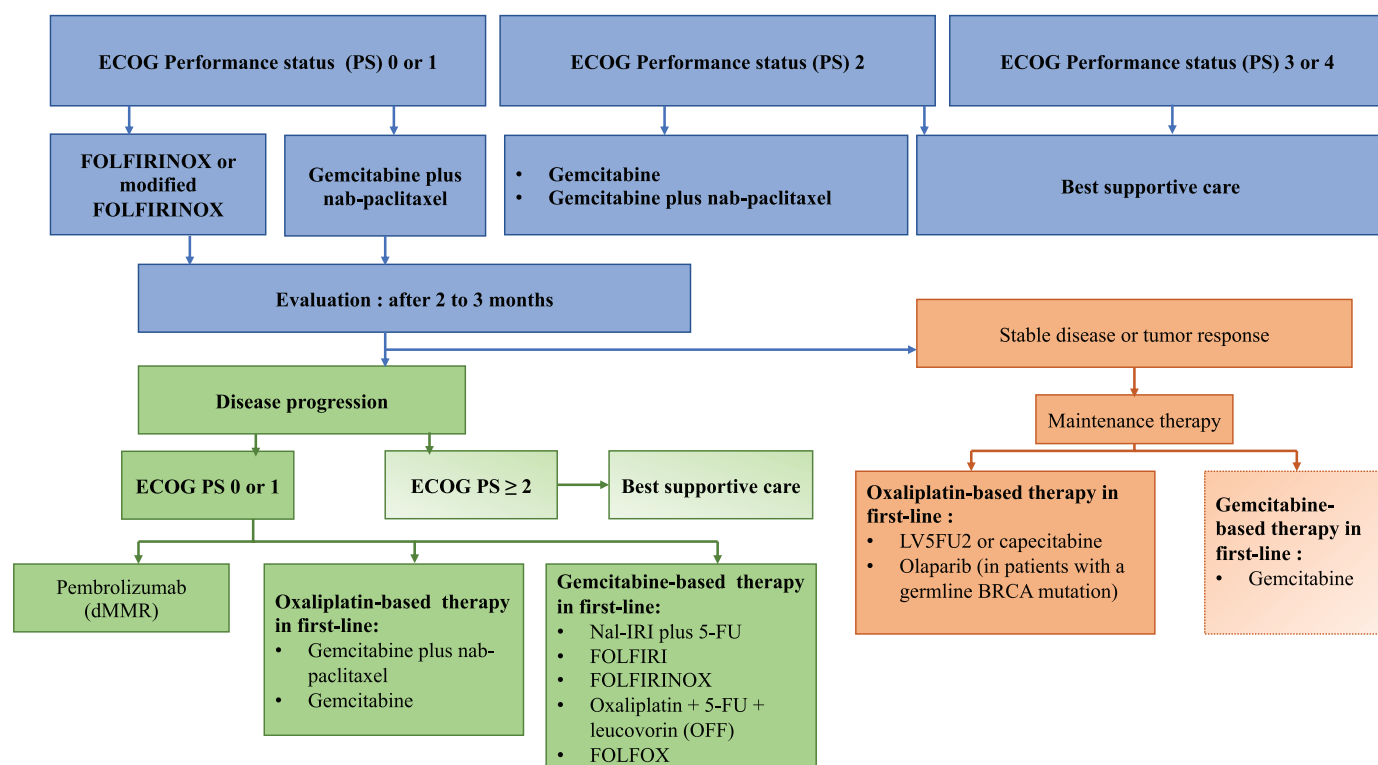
ECOG Performance status (PS) 0 or 1

ECOG Performance status (PS) 2

ECOG Performance status (PS) 3 or 4

FOLFIRINOX or modified FOLFIRINOX

Gemcitabine plus nab-paclitaxel

• Gemcitabine
• Gemcitabine plus nab-paclitaxel

Best supportive care

Evaluation : after 2 to 3 months

Stable disease or tumor response

Disease progression

Maintenance therapy

ECOG PS 0 or 1

ECOG PS ≥ 2

Best supportive care

Oxaliplatin-based therapy in first-line :
• LV5FU2 or capecitabine
• Olaparib (in patients with a germline BRCA mutation)

Gemcitabine-based therapy in first-line :
• Gemcitabine

Pembrolizumab (dMMR)

Oxaliplatin-based therapy in first-line:
• Gemcitabine plus nab-paclitaxel
• Gemcitabine

Gemcitabine-based therapy in first-line:
• Nal-IRI plus 5-FU
• FOLFIRI
• FOLFIRINOX
• Oxaliplatin + 5-FU + leucovorin (OFF)
• FOLFOX